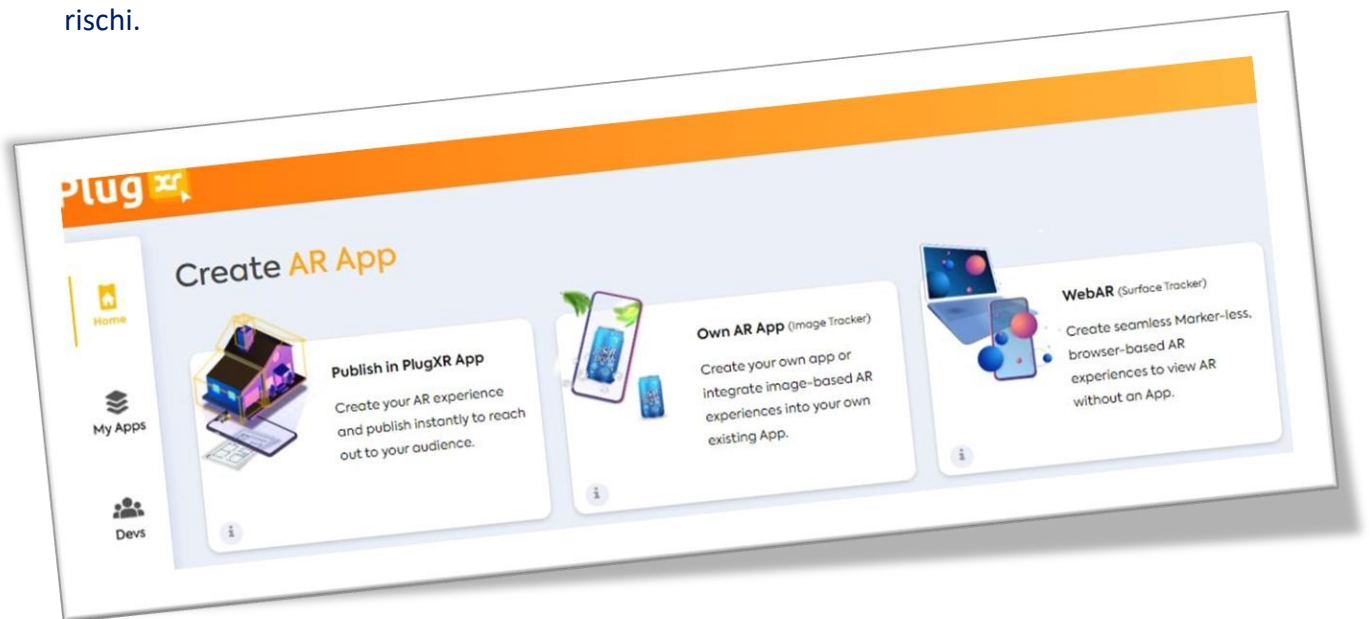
rischi.

Plug xr

Home

My Apps

Devs

Create AR App

Publish in PlugXR App

Create your AR experience and publish instantly to reach out to your audience.

i

Own AR App (Image Tracker)

Create your own app or integrate image-based AR experiences into your own existing App.

i

WebAR (Surface Tracker)

Create seamless Marker-less, browser-based AR experiences to view AR without an App.

i